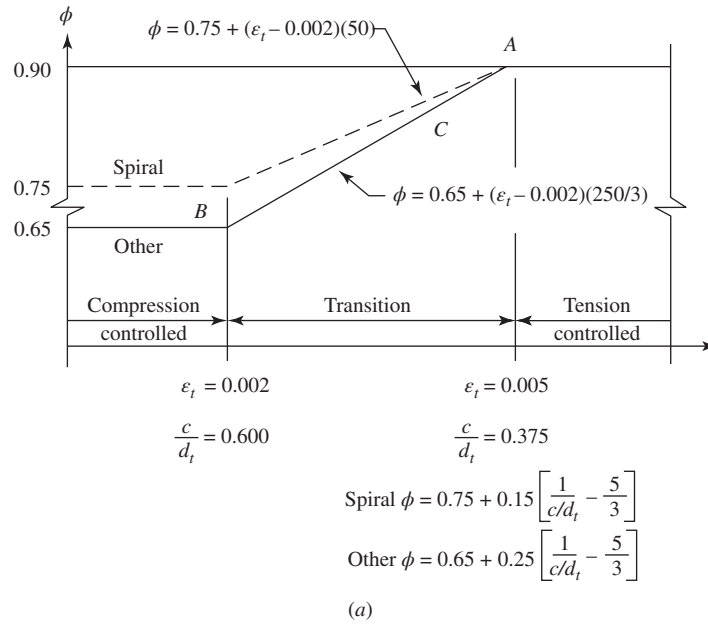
$\phi$

$\phi = 0.75 + (\varepsilon_t - 0.002)(50)$

$A$

0.90

$C$

Spiral

0.75

$\phi = 0.65 + (\varepsilon_t - 0.002)(250/3)$

$B$

0.65

Other

Compression controlled

Transition

Tension controlled

$\varepsilon_t = 0.002$

$\frac{c}{d_t} = 0.600$

$\varepsilon_t = 0.005$

$\frac{c}{d_t} = 0.375$

Spiral $\phi = 0.75 + 0.15\left[\frac{1}{c/d_t} - \frac{5}{3}\right]$

Other $\phi = 0.65 + 0.25\left[\frac{1}{c/d_t} - \frac{5}{3}\right]$

(a)